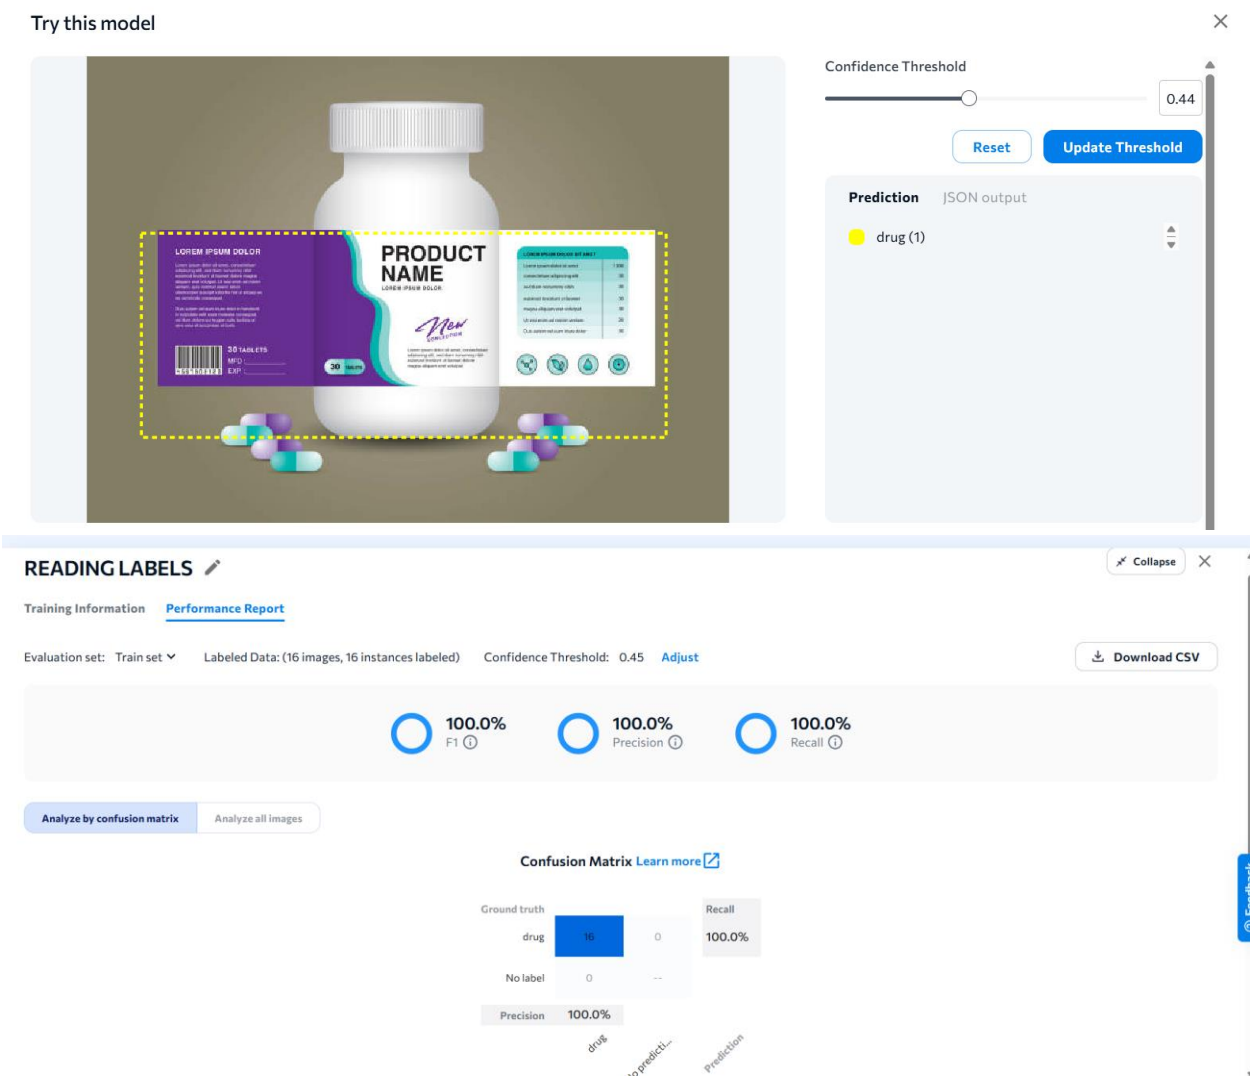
Try this model

LOREM IPSUM DOLOR

PRODUCT NAME
LOREM IPSUM DOLOR

New

30 TABLETS
MFD :
EXP :

30

Confidence Threshold

0.44

Reset

Update Threshold

Prediction JSON output

drug (1)

READING LABELS

Collapse

Training Information Performance Report

Evaluation set: Train set

Labeled Data: (16 images, 16 instances labeled)

Confidence Threshold: 0.45

Adjust

Download CSV

100.0%
F1

100.0%
Precision

100.0%
Recall

Analyze by confusion matrix

Analyze all images

Confusion Matrix Learn more

| Ground truth | | | Recall |
|---|---|---|---|
| drug | 16 | 0 | 100.0% |
| No label | 0 | -- | |
| Precision | 100.0% | | |
| | drug | No predicti... | Prediction |